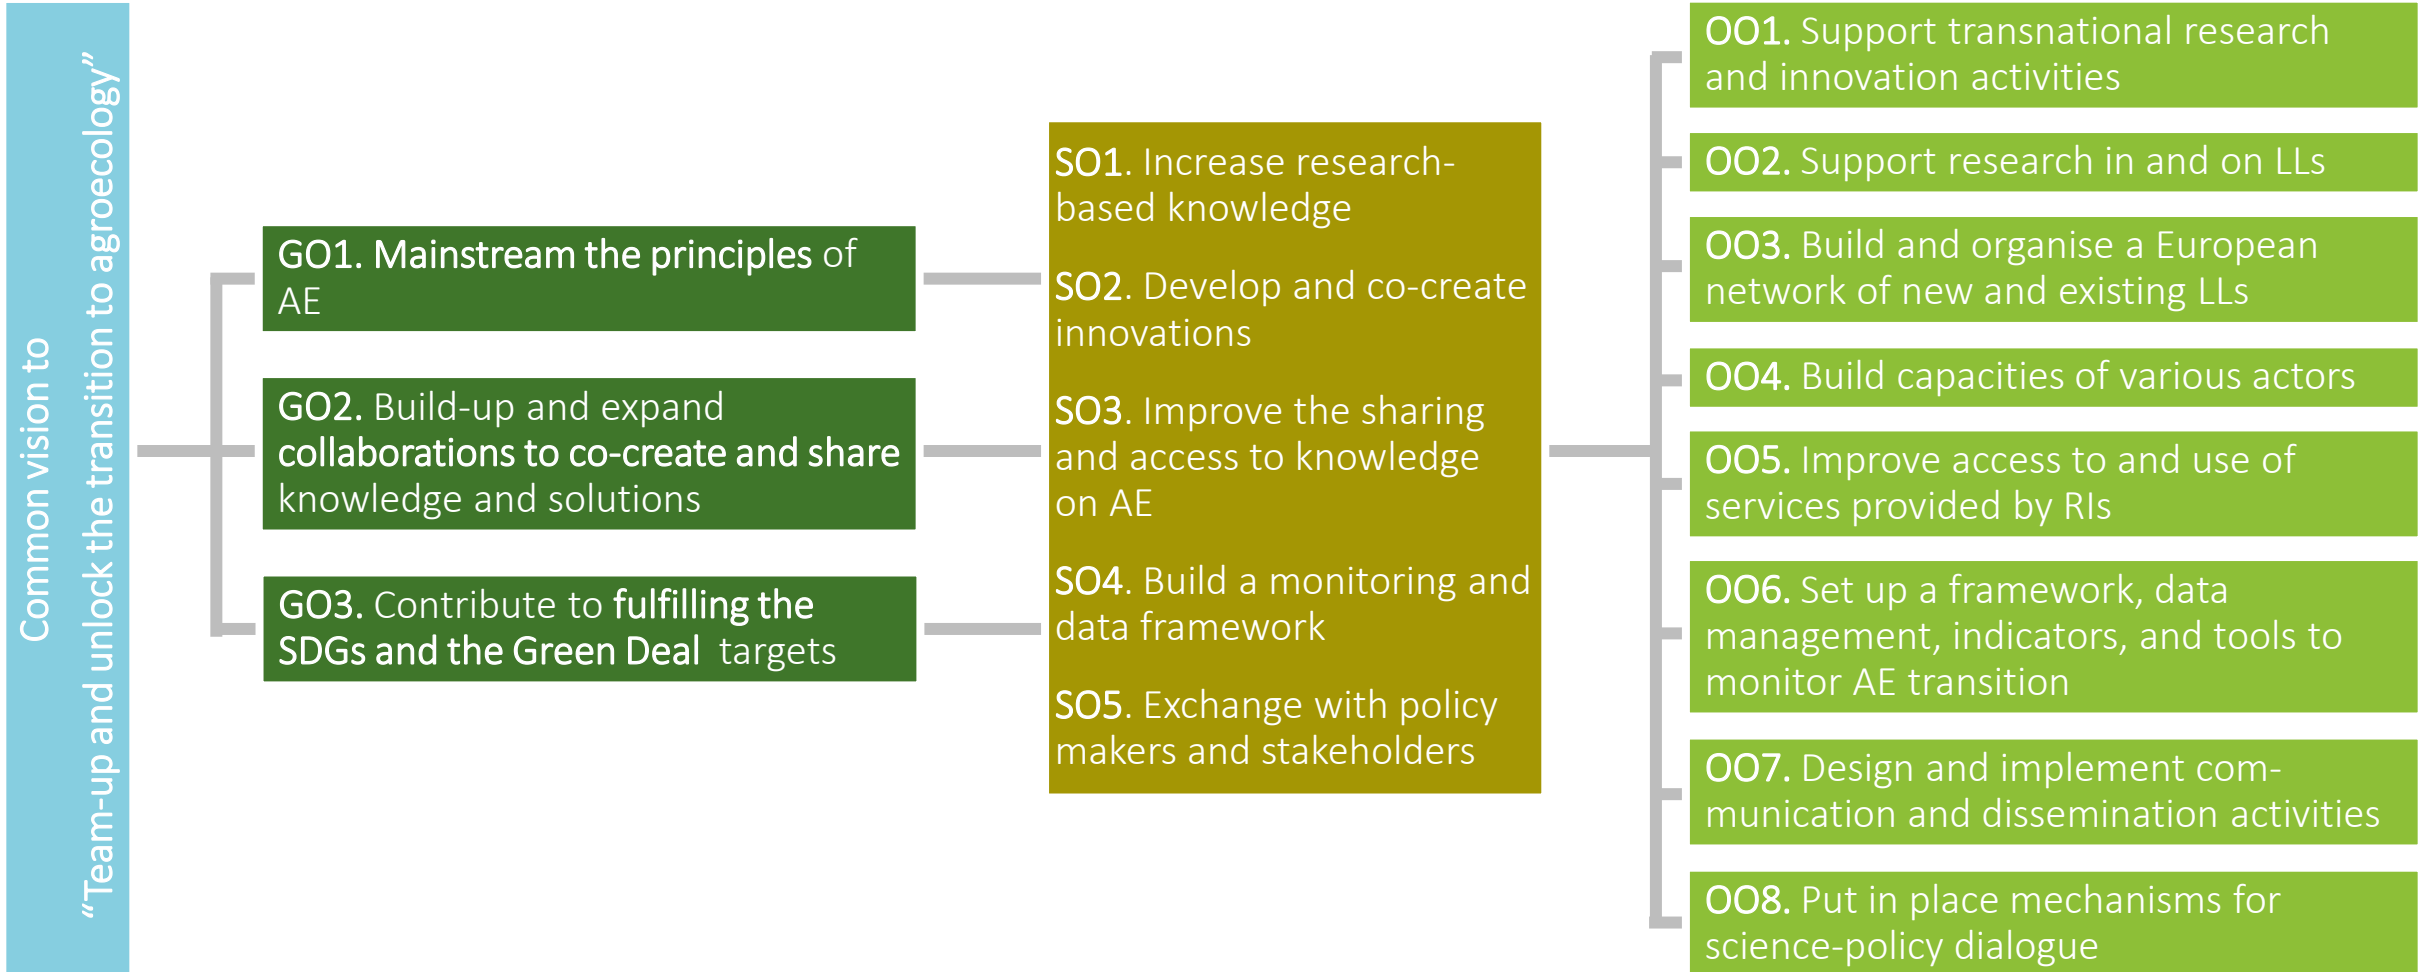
Common vision to
"Team-up and unlock the transition to agroecology"

GO1. Mainstream the principles of AE

GO2. Build-up and expand collaborations to co-create and share knowledge and solutions

GO3. Contribute to fulfilling the SDGs and the Green Deal targets

SO1. Increase research-based knowledge

SO2. Develop and co-create innovations

SO3. Improve the sharing and access to knowledge on AE

SO4. Build a monitoring and data framework

SO5. Exchange with policy makers and stakeholders

OO1. Support transnational research and innovation activities

OO2. Support research in and on LLs

OO3. Build and organise a European network of new and existing LLs

OO4. Build capacities of various actors

OO5. Improve access to and use of services provided by RIs

OO6. Set up a framework, data management, indicators, and tools to monitor AE transition

OO7. Design and implement communication and dissemination activities

OO8. Put in place mechanisms for science-policy dialogue